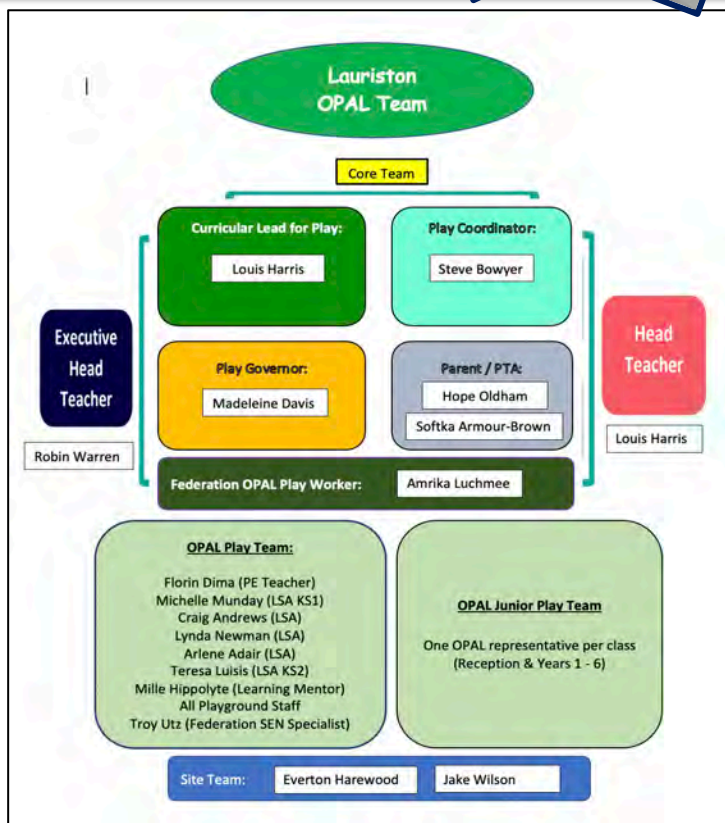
Lauriston OPAL Team

Core Team

Curricular Lead for Play:

Louis Harris

Play Coordinator:

Steve Bowyer

Executive Head Teacher

Robin Warren

Play Governor:

Madeleine Davis

Parent / PTA:

Hope Oldham

Softka Armour-Brown

Head Teacher

Louis Harris

Federation OPAL Play Worker:

Amrika Luchmee

OPAL Play Team:

Florin Dima (PE Teacher)
Michelle Munday (LSA KS1)
Craig Andrews (LSA)
Lynda Newman (LSA)
Arlene Adair (LSA)
Teresa Luisis (LSA KS2)
Mille Hippolyte (Learning Mentor)
All Playground Staff
Troy Utz (Federation SEN Specialist)

OPAL Junior Play Team

One OPAL representative per class (Reception & Years 1 - 6)

Site Team:

Everton Harewood

Jake Wilson